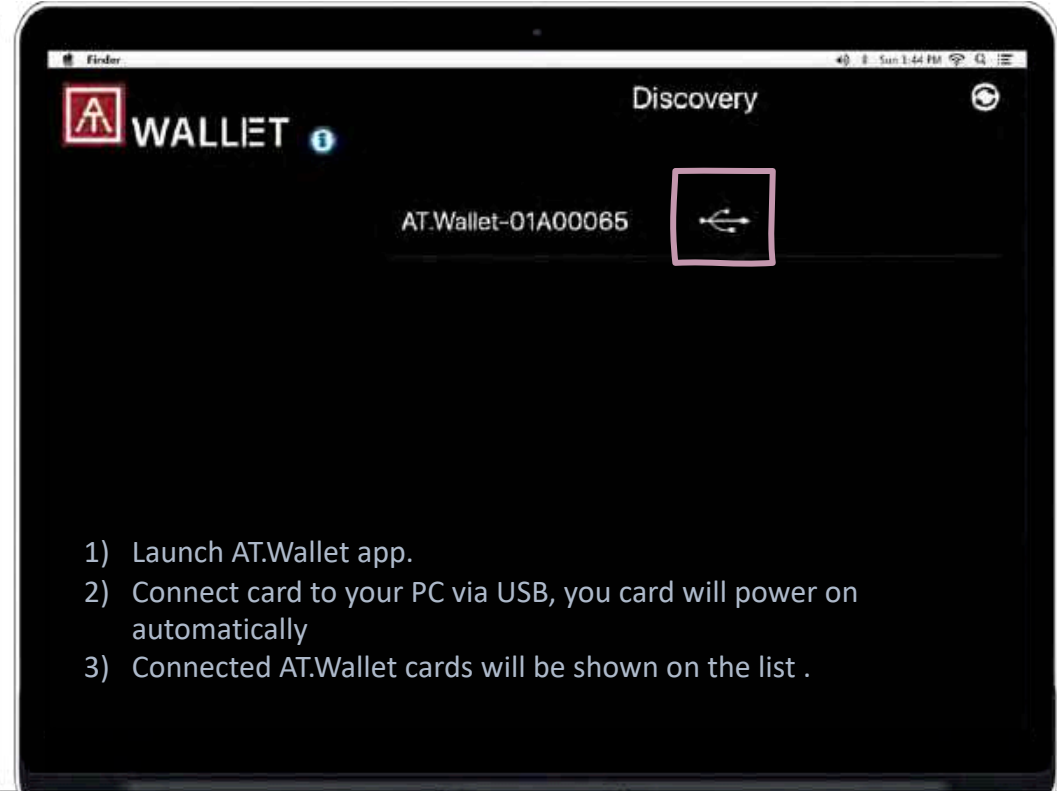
Finder

Sun 1:44 PM

AT WALLET

Discovery

AT.Wallet-01A00065

1) Launch AT.Wallet app.
2) Connect card to your PC via USB, you card will power on automatically
3) Connected AT.Wallet cards will be shown on the list .